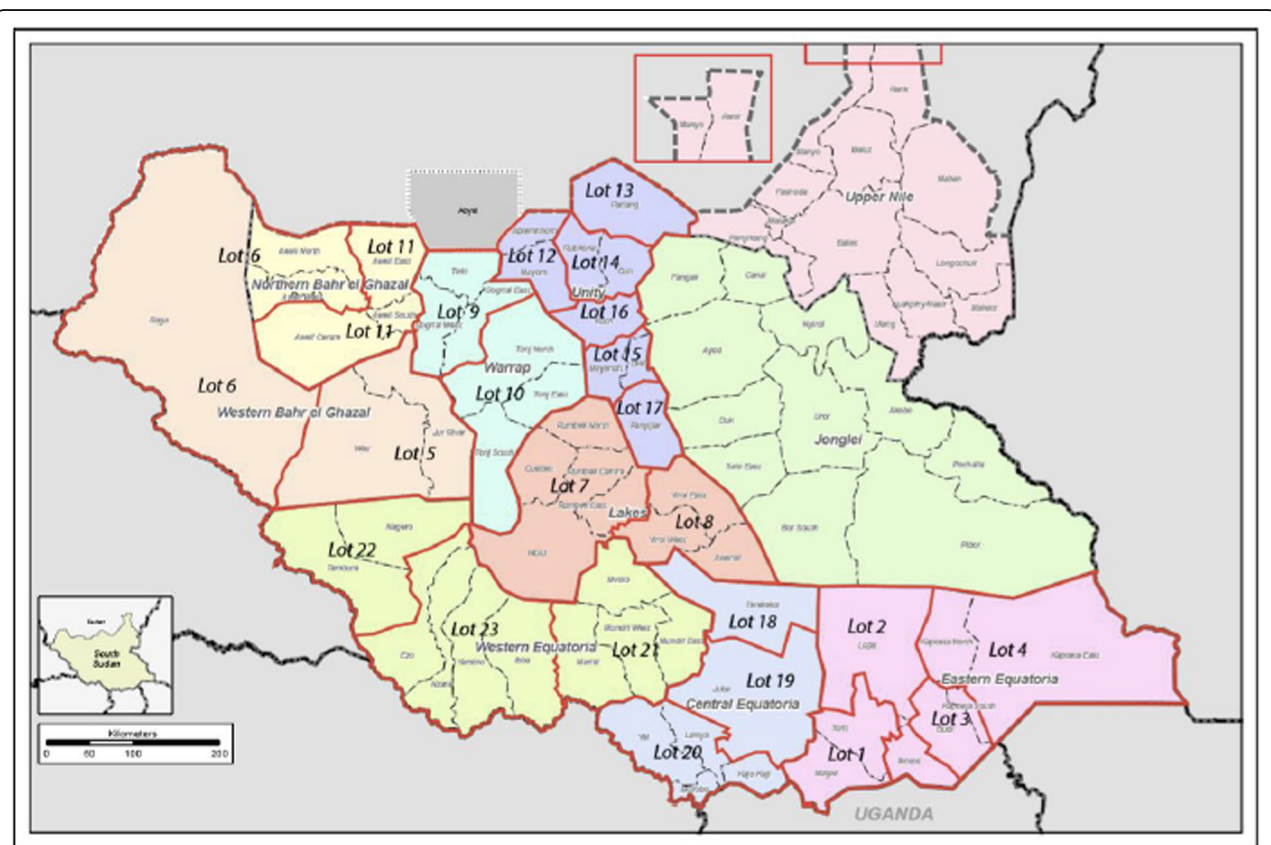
Lot 13
Lot 11
Lot 12
Lot 14
Lot 6
Northern Bahr el Ghazal
Unity
Upper Nile
Lot 9
Lot 16
Lot 11
Lot 15
Warrap
Lot 6
Lot 10
Western Bahr el Ghazal
Lot 17
Jonglei
Lot 5
Lot 7
Lakes
Lot 8
Lot 22
Lot 18
Lot 2
Lot 4
Lot 23
Western Equatoria
Lot 21
Lot 19
Eastern Equatoria
Central Equatoria
Lot 3
Lot 20
Lot 1
UGANDA
Sudan
South Sudan
Kilometers
0 50 100 200